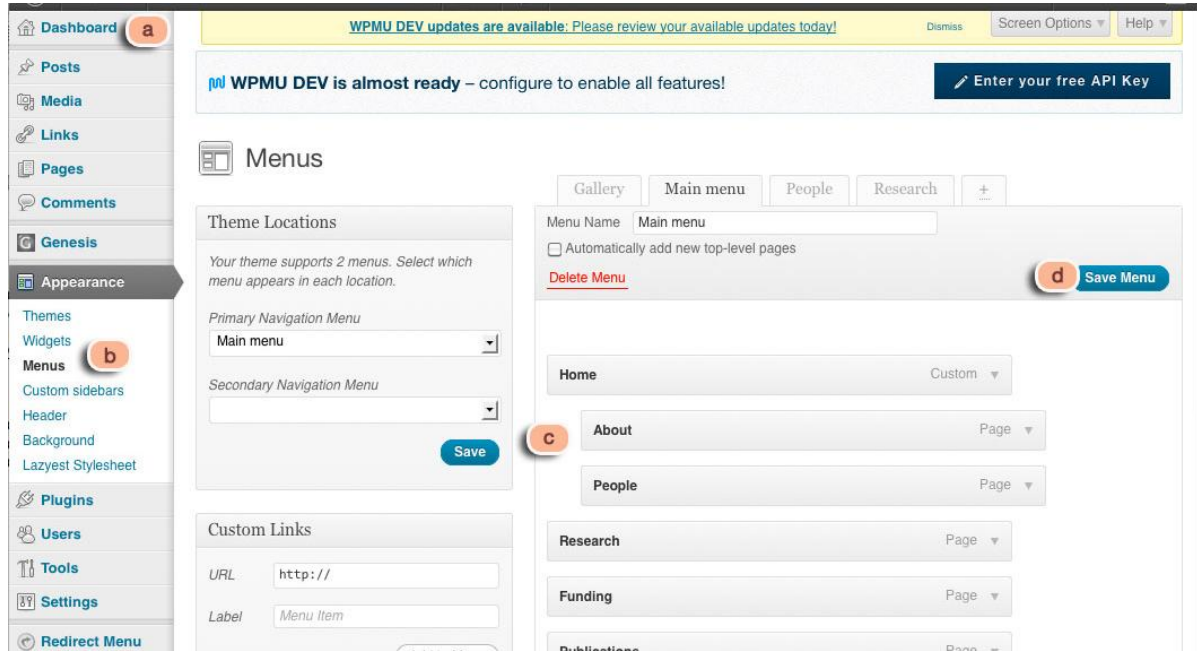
Dashboard a
Posts
Media
Links
Pages
Comments
Genesis
Appearance
Themes
Widgets
Menus b
Custom sidebars
Header
Background
Lazyest Stylesheet
Plugins
Users
Tools
Settings
Redirect Menu

WPMU DEV updates are available: Please review your available updates today! Dismiss
Screen Options
Help

WPMU DEV is almost ready – configure to enable all features!
Enter your free API Key

Menus

Theme Locations
Your theme supports 2 menus. Select which menu appears in each location.
Primary Navigation Menu
Main menu
Secondary Navigation Menu
Save

Custom Links
URL http://
Label Menu Item

Gallery | Main menu | People | Research | +
Menu Name Main menu
Automatically add new top-level pages
Delete Menu
d Save Menu

Home Custom
About Page
c
People Page
Research Page
Funding Page
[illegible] Page